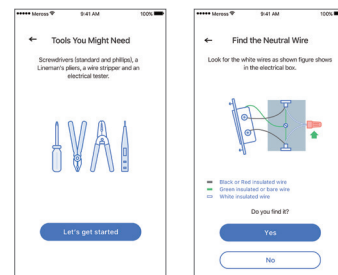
••••• Meross 9:41 AM 100%

← Tools You Might Need

Screwdrivers (standard and phillips), a Lineman's pliers, a wire stripper and an electrical tester.

Let's get started

••••• Meross 9:41 AM 100%

← Find the Neutral Wire

Look for the white wires as shown figure shows in the electrical box.

Black or Red insulated wire
Green insulated or bare wire
White insulated wire

Do you find it?

Yes

No